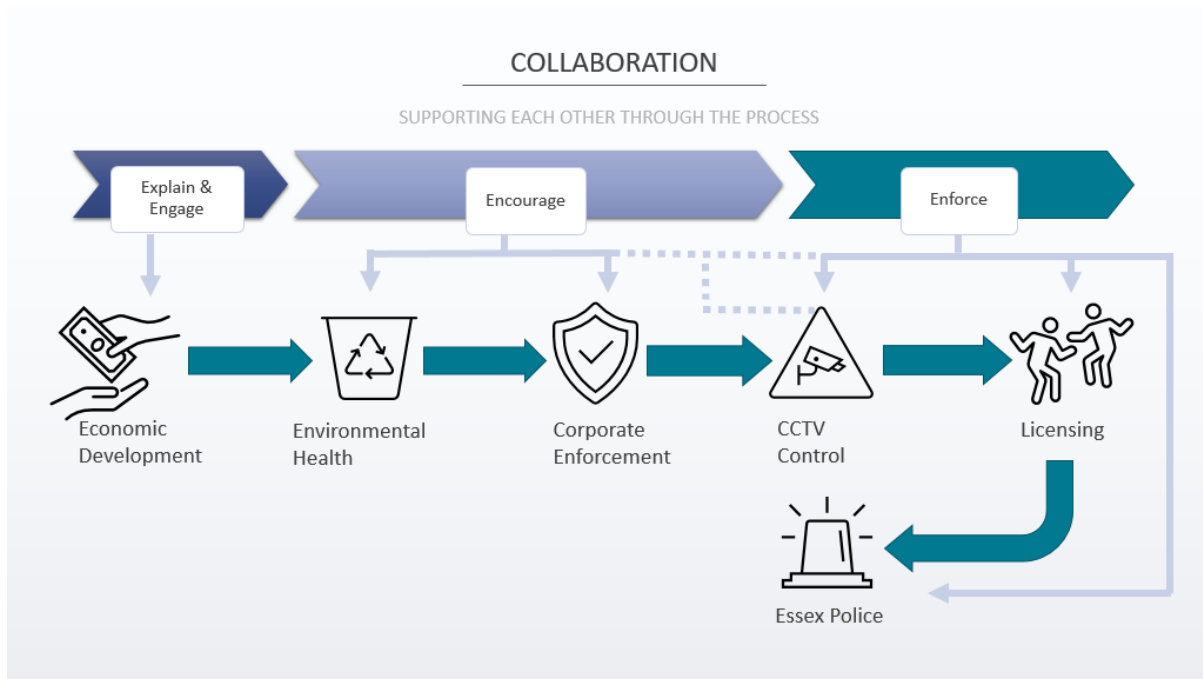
COLLABORATION

SUPPORTING EACH OTHER THROUGH THE PROCESS

Explain & Engage

Encourage

Enforce

Economic Development

Environmental Health

Corporate Enforcement

CCTV Control

Licensing

Essex Police